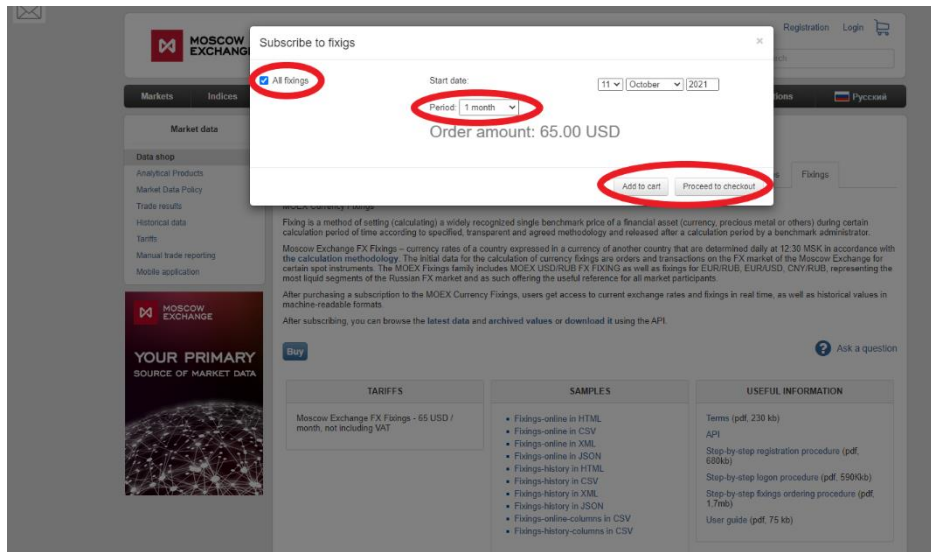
MOSCOW EXCHANGE

Registration Login

Markets Indices

Русский

Market data

Data shop
Analytical Products
Market Data Policy
Trade results
Historical data
Tariffs
Manual trade reporting
Mobile application

MOSCOW EXCHANGE
YOUR PRIMARY
SOURCE OF MARKET DATA

Subscribe to fixigs

×

All fixings

Start date:
11 October 2021

Period: 1 month

Order amount: 65.00 USD

Add to cart
Proceed to checkout

Fixings

MOEX Currency Fixings

Fixing is a method of setting (calculating) a widely recognized single benchmark price of a financial asset (currency, precious metal or others) during certain calculation period of time according to specified, transparent and agreed methodology and released after a calculation period by a benchmark administrator.

Moscow Exchange FX Fixings – currency rates of a country expressed in a currency of another country that are determined daily at 12:30 MSK in accordance with the calculation methodology. The initial data for the calculation of currency fixings are orders and transactions on the FX market of the Moscow Exchange for certain spot instruments. The MOEX Fixings family includes MOEX USD/RUB FX FIXING as well as fixings for EUR/RUB, EUR/USD, CNY/RUB, representing the most liquid segments of the Russian FX market and as such offering the useful reference for all market participants.

After purchasing a subscription to the MOEX Currency Fixings, users get access to current exchange rates and fixings in real time, as well as historical values in machine-readable formats.

After subscribing, you can browse the latest data and archived values or download it using the API.

Buy

Ask a question

| TARIFFS | SAMPLES | USEFUL INFORMATION |
|---|---|---|
| Moscow Exchange FX Fixings - 65 USD / month, not including VAT | • Fixings-online in HTML<br>• Fixings-online in CSV<br>• Fixings-online in XML<br>• Fixings-online in JSON<br>• Fixings-history in HTML<br>• Fixings-history in CSV<br>• Fixings-history in XML<br>• Fixings-history in JSON<br>• Fixings-online-columns in CSV<br>• Fixings-history-columns in CSV | Terms (pdf, 230 kb)<br>API<br>Step-by-step registration procedure (pdf, 680kb)<br>Step-by-step logon procedure (pdf, 590Kkb)<br>Step-by-step fixings ordering procedure (pdf, 1.7mb)<br>User guide (pdf, 75 kb) |